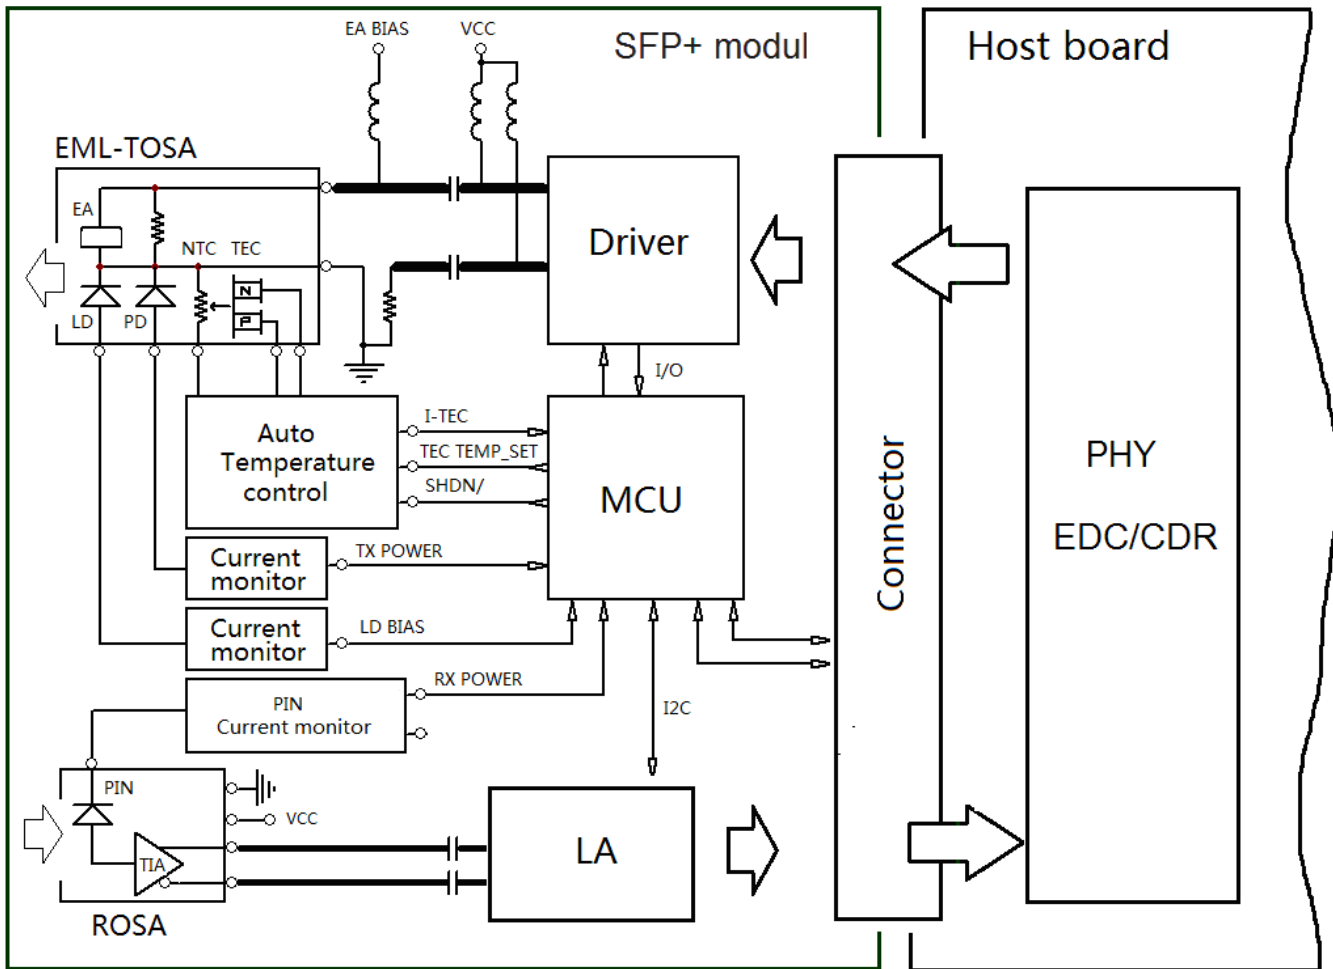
EA BIAS
VCC
SFP+ modul
Host board
EML-TOSA
EA
NTC TEC
N
P
LD PD
Driver
I/O
Auto Temperature control
I-TEC
TEC TEMP_SET
SHDN/
MCU
Current monitor
TX POWER
Current monitor
LD BIAS
PIN Current monitor
RX POWER
I2C
Connector
PHY
EDC/CDR
PIN
VCC
TIA
ROSA
LA